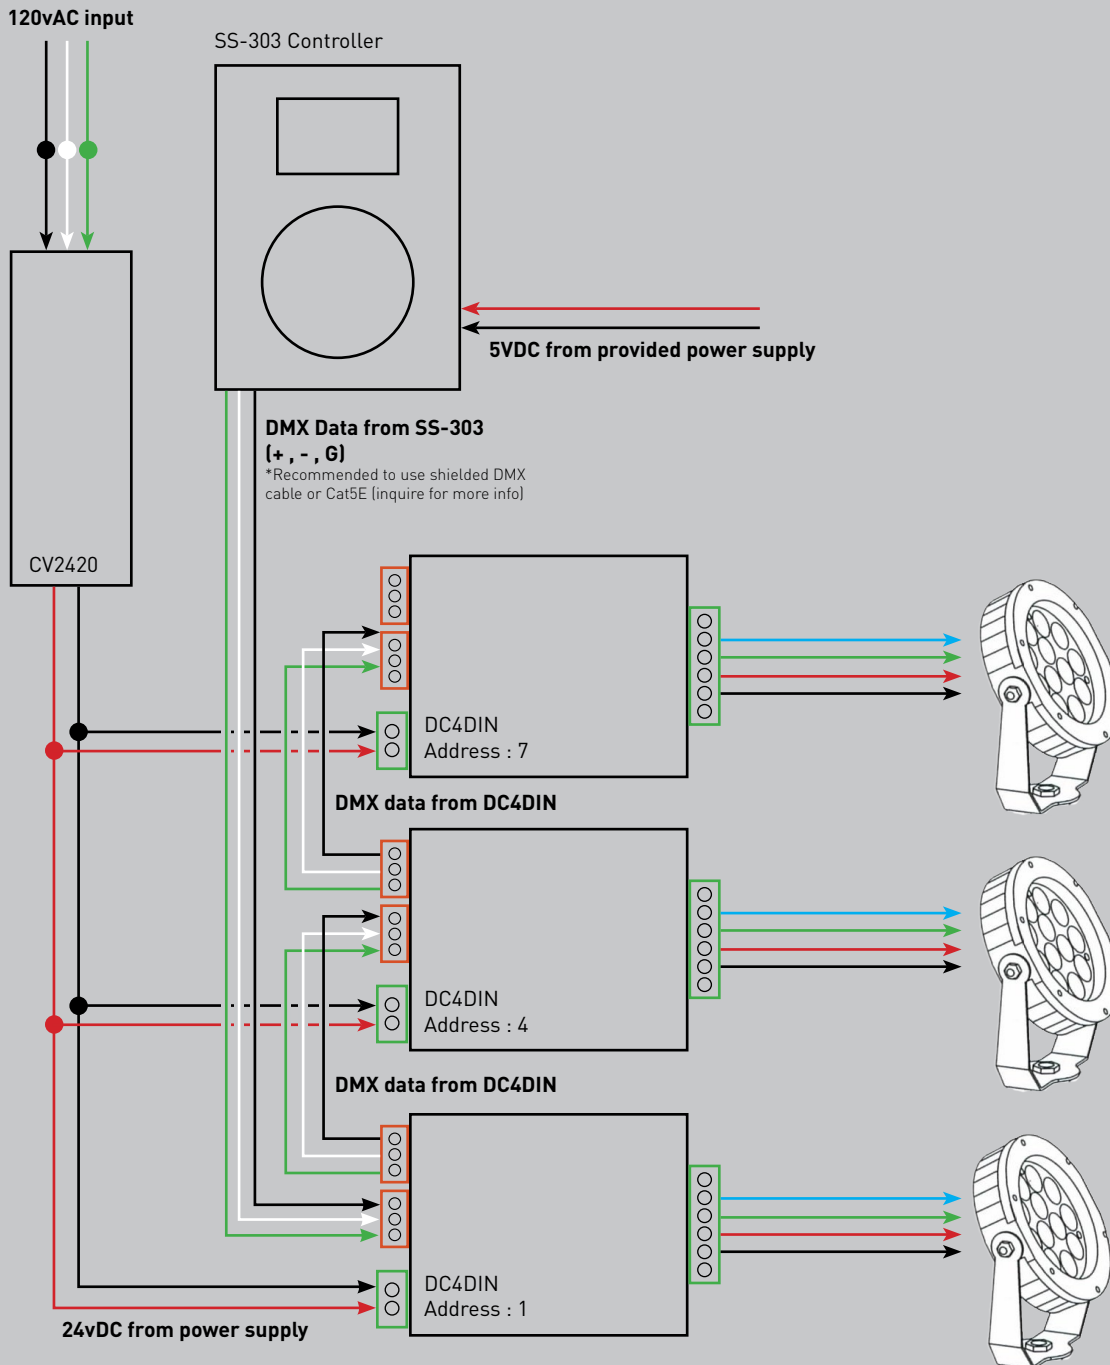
120vAC input

SS-303 Controller

5VDC from provided power supply

DMX Data from SS-303
(+ , - , G)
*Recommended to use shielded DMX cable or Cat5E (inquire for more info)

CV2420

DC4DIN
Address : 7

DMX data from DC4DIN

DC4DIN
Address : 4

DMX data from DC4DIN

DC4DIN
Address : 1

24vDC from power supply